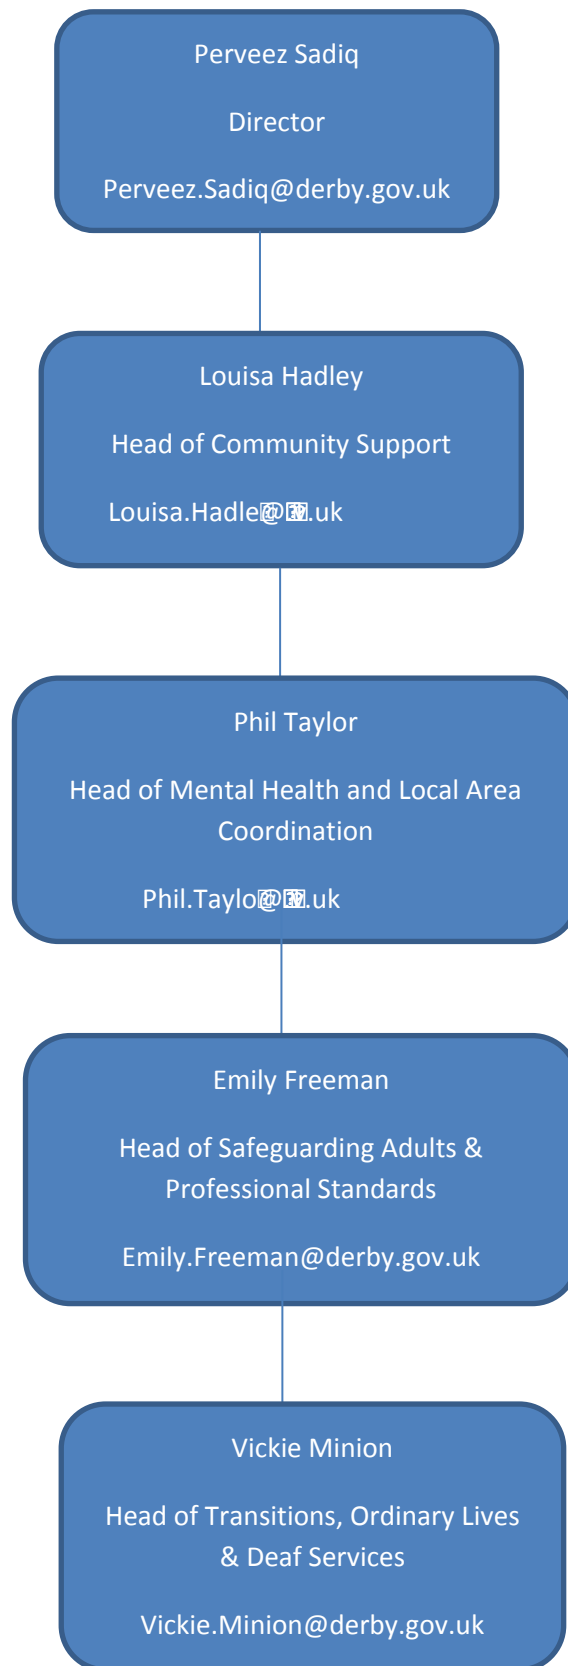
Perveez Sadiq

Director

Perveez.Sadiq@derby.gov.uk

Louisa Hadley

Head of Community Support

Louisa.Hadle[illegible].uk

Phil Taylor

Head of Mental Health and Local Area Coordination

Phil.Taylo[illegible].uk

Emily Freeman

Head of Safeguarding Adults & Professional Standards

Emily.Freeman@derby.gov.uk

Vickie Minion

Head of Transitions, Ordinary Lives & Deaf Services

Vickie.Minion@derby.gov.uk